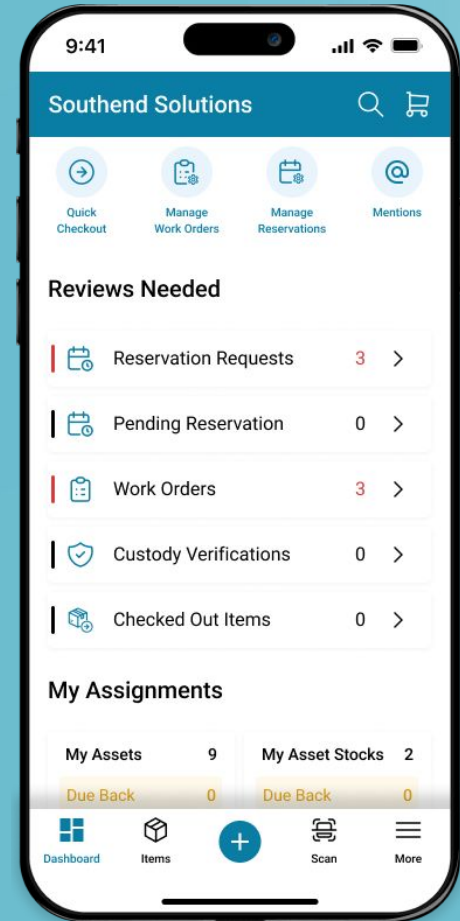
9:41

Southend Solutions

Quick Checkout

Manage Work Orders

Manage Reservations

Mentions

Reviews Needed

Reservation Requests 3

Pending Reservation 0

Work Orders 3

Custody Verifications 0

Checked Out Items 0

My Assignments

My Assets 9

Due Back 0

My Asset Stocks 2

Due Back 0

Dashboard

Items

Scan

More